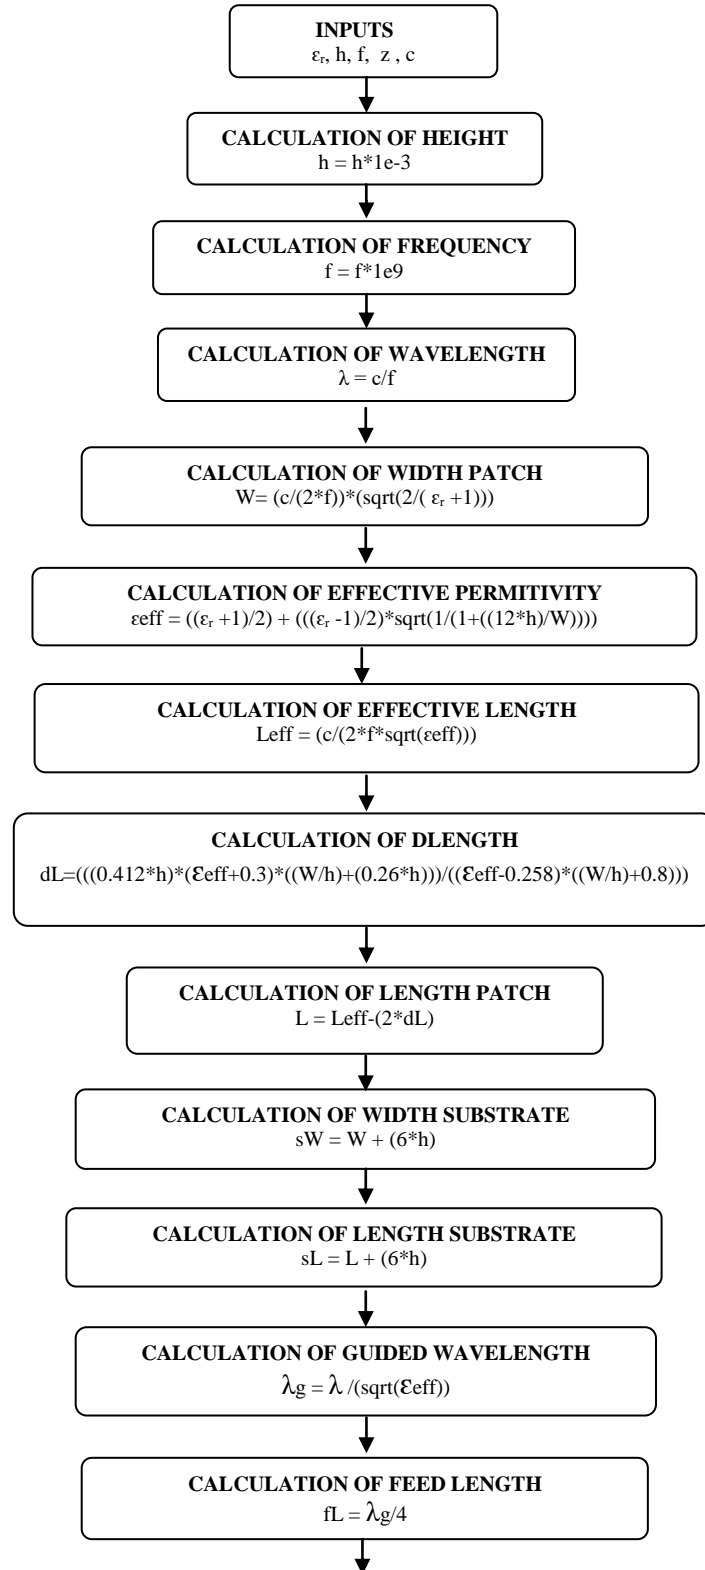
INPUTS
$\varepsilon_r$, h, f, z , c

CALCULATION OF HEIGHT
h = h*1e-3

CALCULATION OF FREQUENCY
f = f*1e9

CALCULATION OF WAVELENGTH
$\lambda$ = c/f

CALCULATION OF WIDTH PATCH
W= (c/(2*f))*(sqrt(2/( $\varepsilon_r$ +1)))

CALCULATION OF EFFECTIVE PERMITIVITY
$\varepsilon$eff = (($\varepsilon_r$ +1)/2) + ((($\varepsilon_r$ -1)/2)*sqrt(1/(1+((12*h)/W))))

CALCULATION OF EFFECTIVE LENGTH
Leff = (c/(2*f*sqrt($\varepsilon$eff)))

CALCULATION OF DLENGTH
dL=(((0.412*h)*($\varepsilon$eff+0.3)*((W/h)+(0.26*h)))/(($\varepsilon$eff-0.258)*((W/h)+0.8)))

CALCULATION OF LENGTH PATCH
L = Leff-(2*dL)

CALCULATION OF WIDTH SUBSTRATE
sW = W + (6*h)

CALCULATION OF LENGTH SUBSTRATE
sL = L + (6*h)

CALCULATION OF GUIDED WAVELENGTH
$\lambda$g = $\lambda$ /(sqrt($\varepsilon$eff))

CALCULATION OF FEED LENGTH
fL = $\lambda$g/4